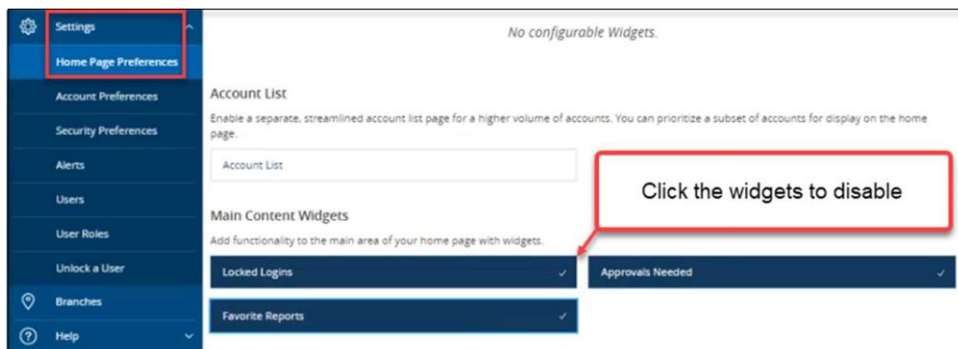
Settings

Home Page Preferences

Account Preferences

Security Preferences

Alerts

Users

User Roles

Unlock a User

Branches

Help

No configurable Widgets.

Account List

Enable a separate, streamlined account list page for a higher volume of accounts. You can prioritize a subset of accounts for display on the home page.

Account List

Click the widgets to disable

Main Content Widgets

Add functionality to the main area of your home page with widgets.

Locked Logins ✓

Approvals Needed ✓

Favorite Reports ✓